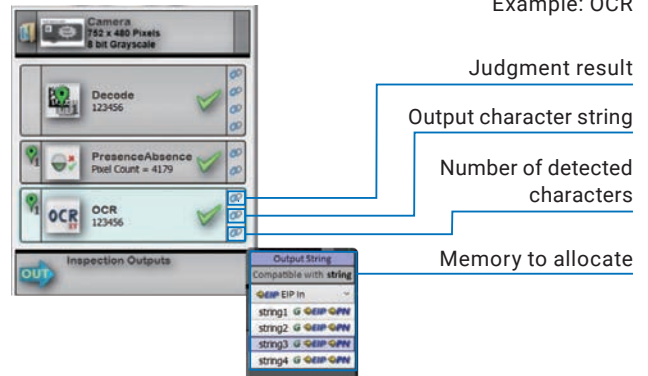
Example: OCR

Camera
752 x 480 Pixels
8 bit Grayscale

Decode
123456

PresenceAbsence
Pixel Count = 4179

OCR
OCR
123456

OUT
Inspection Outputs

Output String
Compatible with string
EIP EIP In
string1 G EIP PN
string2 G EIP PN
string3 G EIP PN
string4 G EIP PN

Judgment result

Output character string

Number of detected characters

Memory to allocate